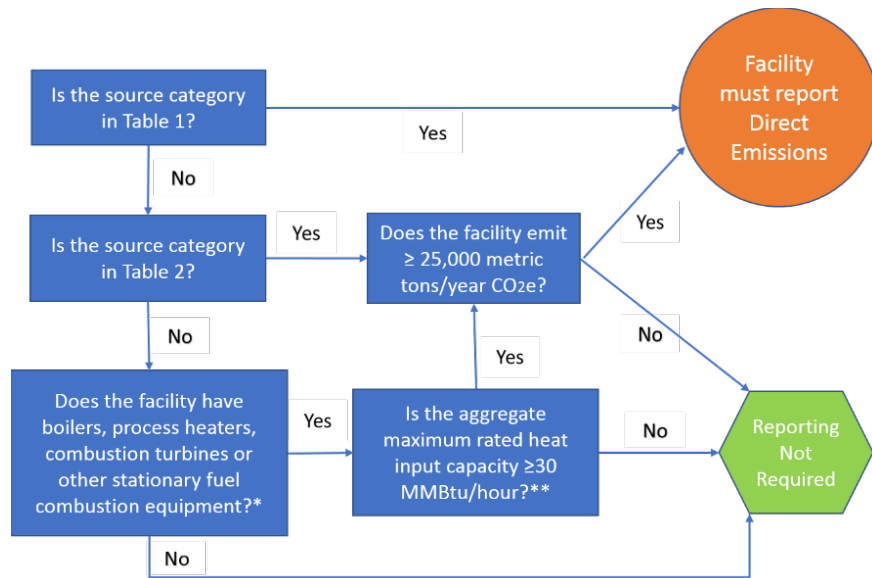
Is the source category in Table 1?

Yes

Facility must report Direct Emissions

No

Is the source category in Table 2?

Yes

Does the facility emit ≥ 25,000 metric tons/year $CO_2e$?

Yes

No

No

Yes

Does the facility have boilers, process heaters, combustion turbines or other stationary fuel combustion equipment?*

Yes

Is the aggregate maximum rated heat input capacity ≥30 MMBtu/hour?**

No

Reporting Not Required

No